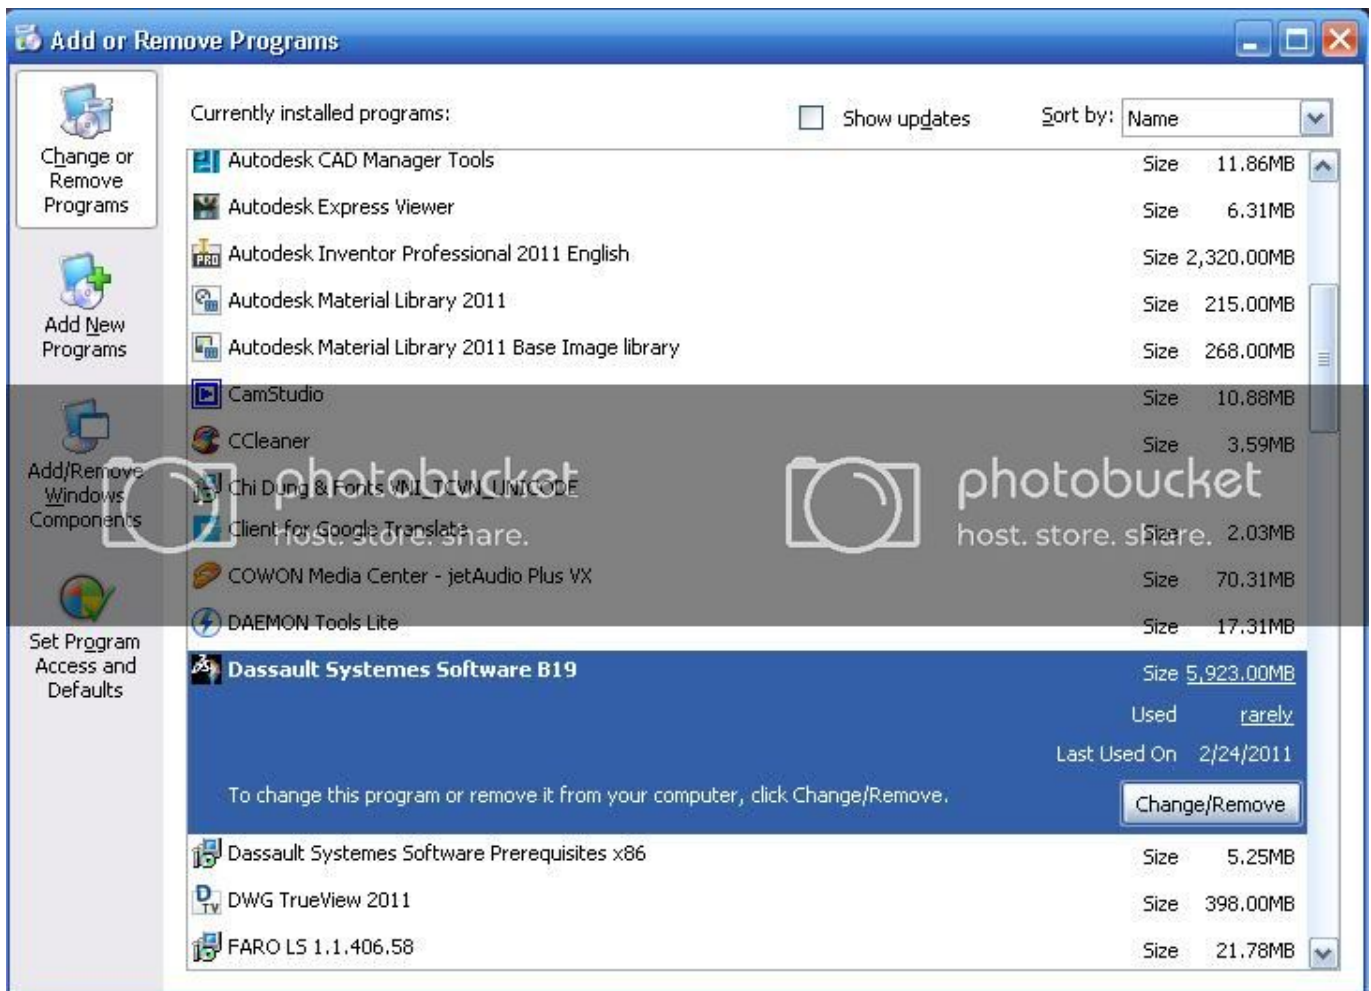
Add or Remove Programs

Change or Remove Programs

Add New Programs

Add/Remove Windows Components

Set Program Access and Defaults

Currently installed programs:

Show updates

Sort by: Name

| | | |
|---|---|---|
| Autodesk CAD Manager Tools | Size | 11.86MB |
| Autodesk Express Viewer | Size | 6.31MB |
| Autodesk Inventor Professional 2011 English | Size | 2,320.00MB |
| Autodesk Material Library 2011 | Size | 215.00MB |
| Autodesk Material Library 2011 Base Image library | Size | 268.00MB |
| CamStudio | Size | 10.88MB |
| CCleaner | Size | 3.59MB |
| Chi Dung & Fonts VNI_TCVN_UNICODE | | |
| Client for Google Translate | Size | 2.03MB |
| COWON Media Center - jetAudio Plus VX | Size | 70.31MB |
| DAEMON Tools Lite | Size | 17.31MB |
| Dassault Systemes Software B19 | Size | 5,923.00MB |
| | Used | rarely |
| | Last Used On | 2/24/2011 |

To change this program or remove it from your computer, click Change/Remove.

Change/Remove

| | | |
|---|---|---|
| Dassault Systemes Software Prerequisites x86 | Size | 5.25MB |
| DWG TrueView 2011 | Size | 398.00MB |
| FARO LS 1.1.406.58 | Size | 21.78MB |

photobucket host. store. share.

photobucket host. store. share.